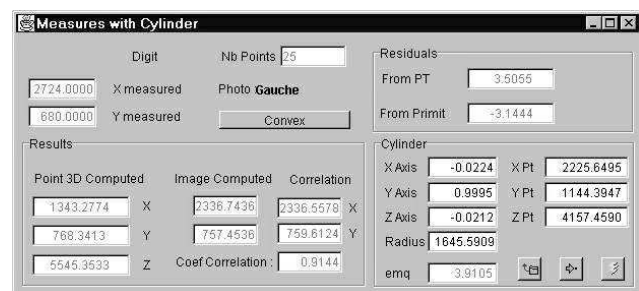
Measures with Cylinder

Digit

Nb Points 25

2724.0000 X measured

Photo Gauche

680.0000 Y measured

Convex

Results

Point 3D Computed

Image Computed

Correlation

1343.2774 X

2336.7436

2336.5578 X

768.3413 Y

757.4536

759.6124 Y

5545.3533 Z

Coef Correlation : 0.9144

Residuals

From PT 3.5055

From Primit -3.1444

Cylinder

X Axis -0.0224

X Pt 2225.6495

Y Axis 0.9995

Y Pt 1144.3947

Z Axis -0.0212

Z Pt 4157.4590

Radius 1645.5909

emq 3.9105